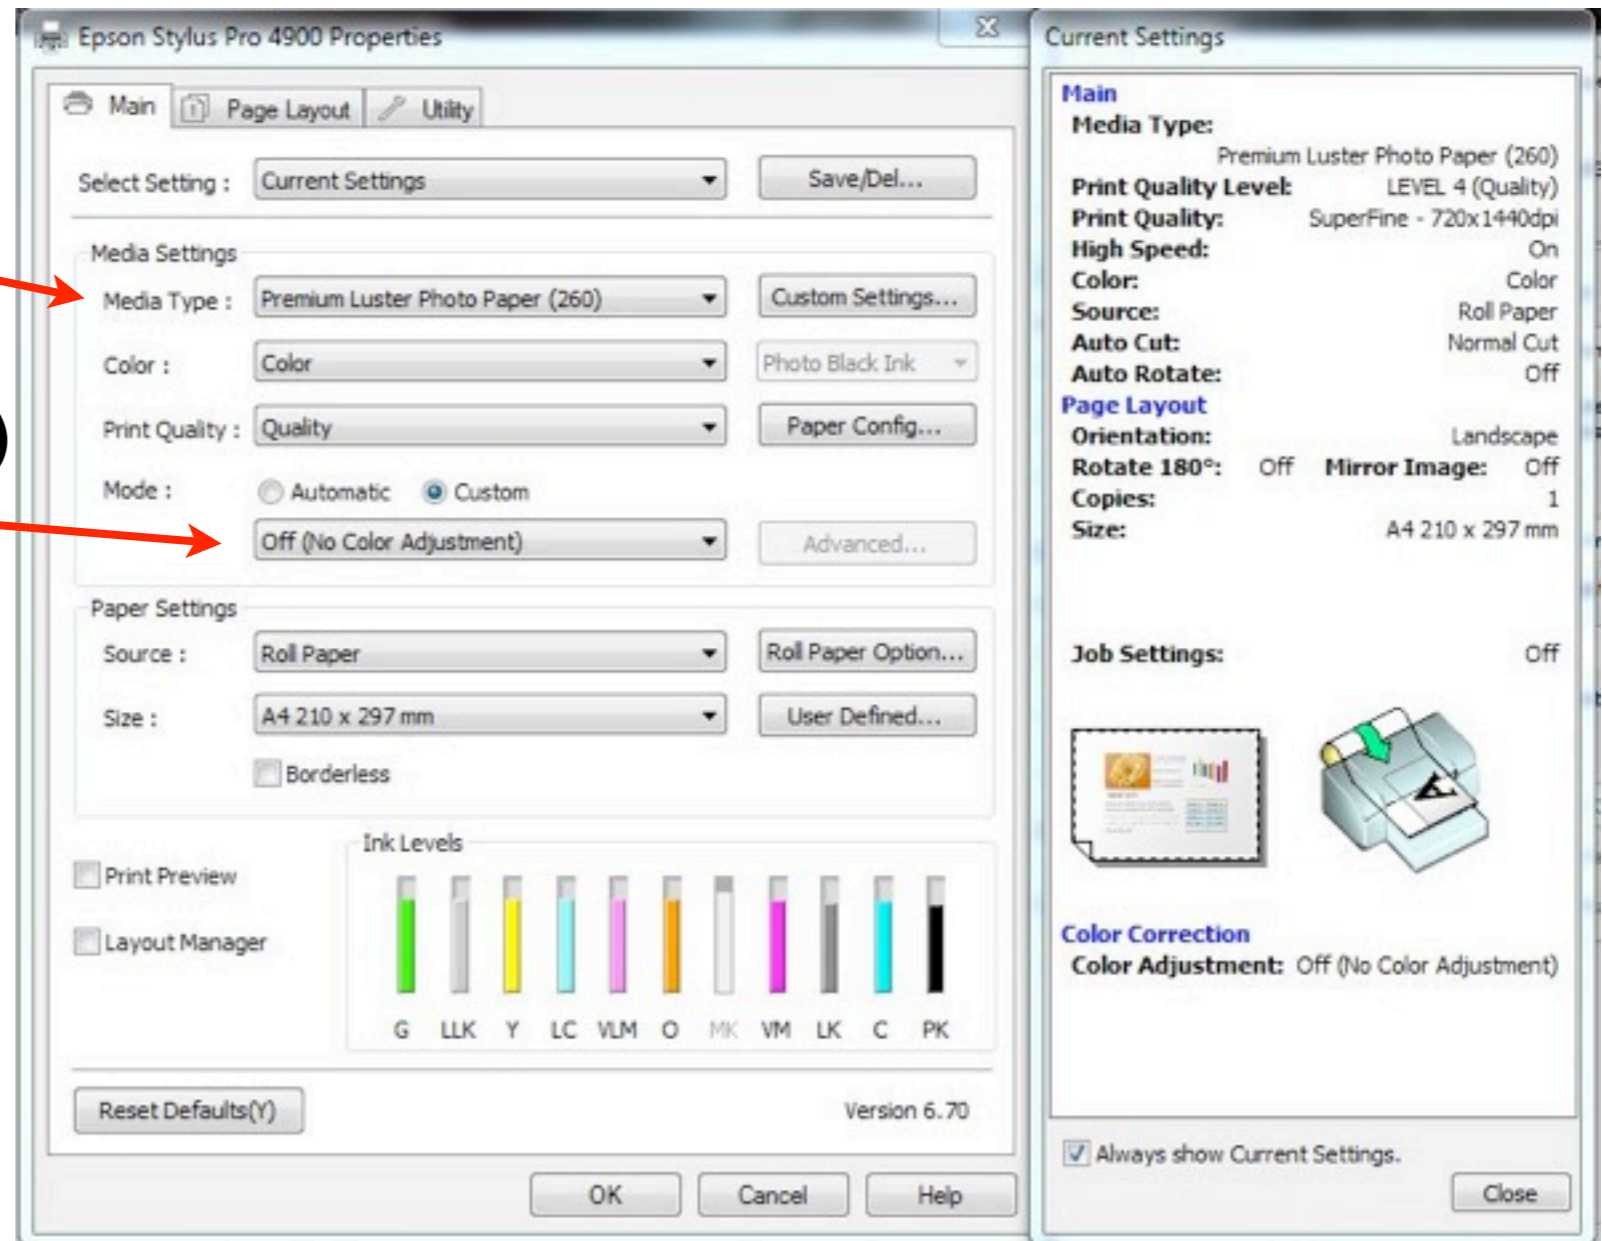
Epson Stylus Pro 4900 Properties

Main | Page Layout | Utility

Select Setting : Current Settings | Save/Del...

Media Settings

Media Type : Premium Luster Photo Paper (260) | Custom Settings...

Color : Color | Photo Black Ink

Print Quality : Quality | Paper Config...

Mode : Automatic | Custom

Off (No Color Adjustment) | Advanced...

Paper Settings

Source : Roll Paper | Roll Paper Option...

Size : A4 210 x 297 mm | User Defined...

Borderless

Print Preview

Layout Manager

Ink Levels

G LLK Y LC VLM O MK VM LK C PK

Reset Defaults(Y)

Version 6.70

OK | Cancel | Help

Current Settings

Main

Media Type:

Premium Luster Photo Paper (260)

Print Quality Level: LEVEL 4 (Quality)

Print Quality: SuperFine - 720x1440dpi

High Speed: On

Color: Color

Source: Roll Paper

Auto Cut: Normal Cut

Auto Rotate: Off

Page Layout

Orientation: Landscape

Rotate 180°: Off Mirror Image: Off

Copies: 1

Size: A4 210 x 297 mm

Job Settings: Off

Color Correction

Color Adjustment: Off (No Color Adjustment)

Always show Current Settings.

Close